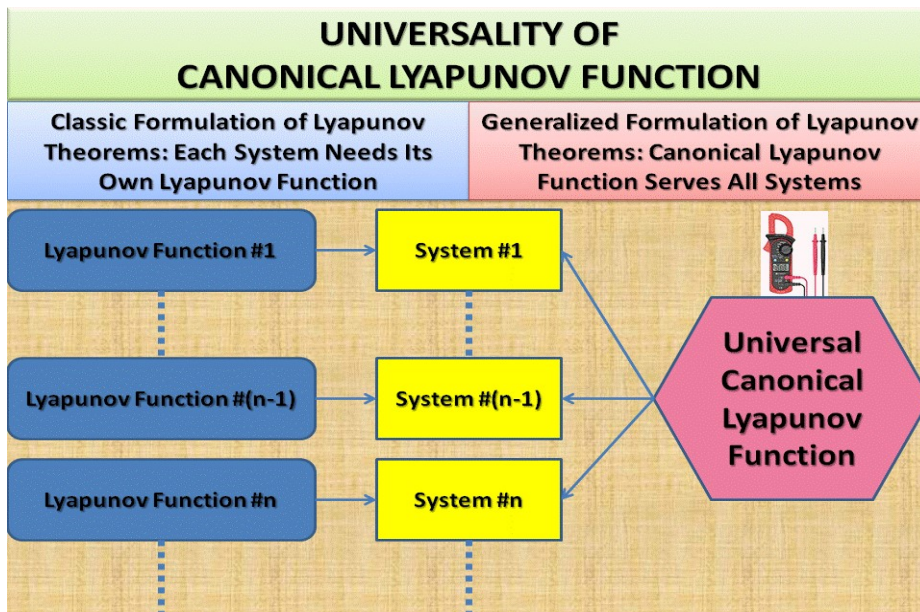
UNIVERSALITY OF CANONICAL LYAPUNOV FUNCTION

Classic Formulation of Lyapunov Theorems: Each System Needs Its Own Lyapunov Function

Generalized Formulation of Lyapunov Theorems: Canonical Lyapunov Function Serves All Systems

Lyapunov Function #1

System #1

Lyapunov Function #(n-1)

System #(n-1)

Lyapunov Function #n

System #n

Universal Canonical Lyapunov Function